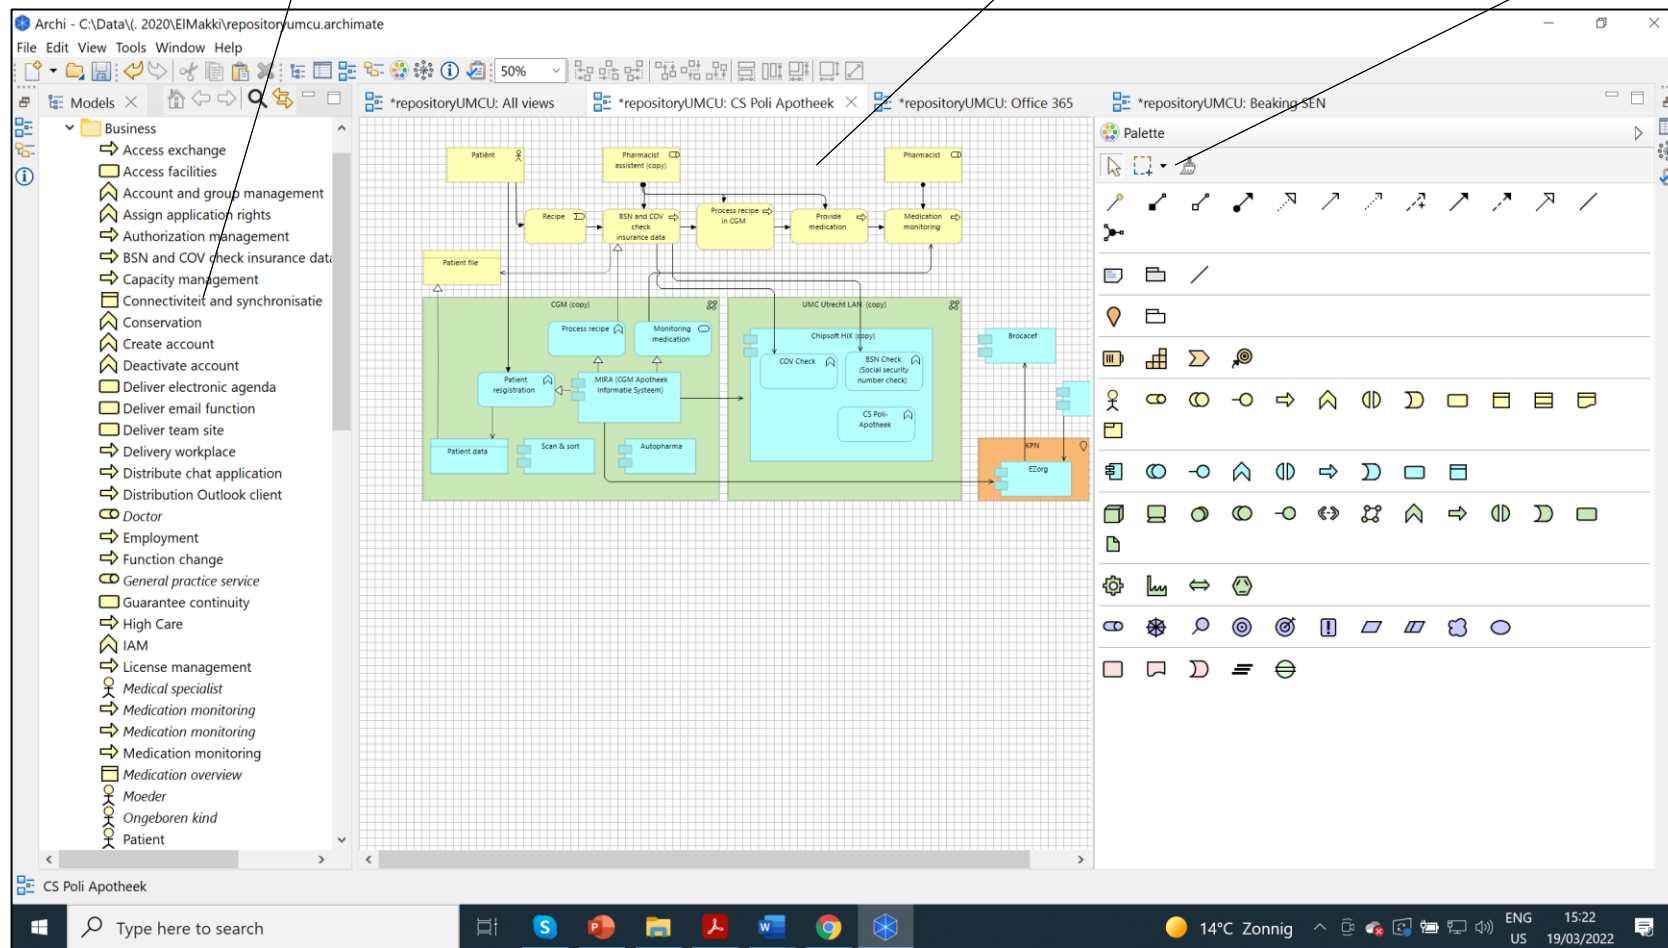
Archi - C:\Data\(. 2020\ElMakki\repositoryumcu.archimate

File Edit View Tools Window Help

50%

Models

*repositoryUMCU: All views

*repositoryUMCU: CS Poli Apotheek

*repositoryUMCU: Office 365

*repositoryUMCU: Beaking SEN

Business
Access exchange
Access facilities
Account and group management
Assign application rights
Authorization management
BSN and COV check insurance data
Capacity management
Connectiviteit and synchronisatie
Conservation
Create account
Deactivate account
Deliver electronic agenda
Deliver email function
Deliver team site
Delivery workplace
Distribute chat application
Distribution Outlook client
Doctor
Employment
Function change
General practice service
Guarantee continuity
High Care
IAM
License management
Medical specialist
Medication monitoring
Medication monitoring
Medication monitoring
Medication overview
Moeder
Ongeboren kind
Patient

Patiënt
Pharmacist assistent (copy)
Pharmacist
Recipe
BSN and COV check insurance data
Process recipe in CGM
Provide medication
Medication monitoring
Patient file
CGM (copy)
Process recipe
Monitoring medication
Patient resgistration
MIRA (CGM Apotheek Informatie Systeem)
Patient data
Scan & sort
Autopharma
UMC Utrecht LAN (copy)
Chipsoft HiX (copy)
COV Check
BSN Check (Social security number check)
CS Poli-Apotheek
Brocacef
KPN
EZorg

Palette

CS Poli Apotheek

Type here to search

14°C Zonnig

ENG US

15:22
19/03/2022